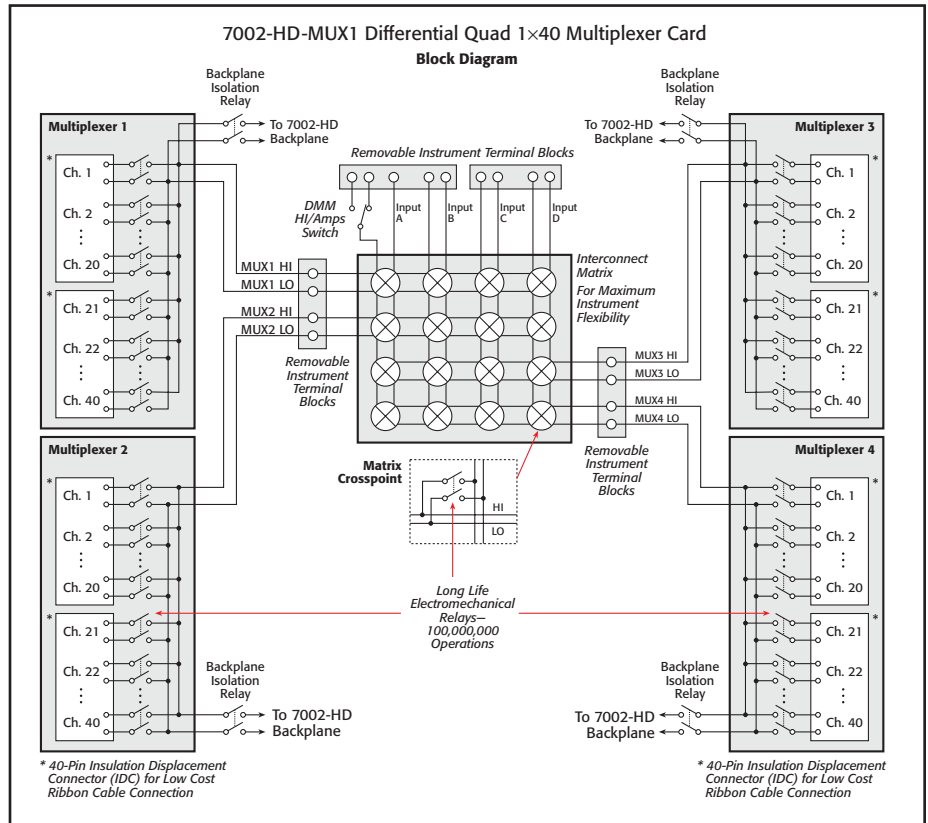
7002-HD-MUX1 Differential Quad 1×40 Multiplexer Card

Block Diagram

Backplane Isolation Relay

To 7002-HD Backplane

Multiplexer 1

*

Ch. 1

Ch. 2

⋮

Ch. 20

*

Ch. 21

Ch. 22

⋮

Ch. 40

Removable Instrument Terminal Blocks

DMM HI/Amps Switch

Input A

Input B

Input C

Input D

Backplane Isolation Relay

To 7002-HD Backplane

Multiplexer 3

*

Ch. 1

Ch. 2

⋮

Ch. 20

*

Ch. 21

Ch. 22

⋮

Ch. 40

MUX1 HI

MUX1 LO

MUX2 HI

MUX2 LO

Interconnect Matrix

For Maximum Instrument Flexibility

Removable Instrument Terminal Blocks

MUX3 HI

MUX3 LO

MUX4 HI

MUX4 LO

Removable Instrument Terminal Blocks

Multiplexer 2

*

Ch. 1

Ch. 2

⋮

Ch. 20

*

Ch. 21

Ch. 22

⋮

Ch. 40

Matrix Crosspoint

HI

LO

Long Life Electromechanical Relays—100,000,000 Operations

Multiplexer 4

*

Ch. 1

Ch. 2

⋮

Ch. 20

*

Ch. 21

Ch. 22

⋮

Ch. 40

Backplane Isolation Relay

To 7002-HD Backplane

Backplane Isolation Relay

To 7002-HD Backplane

* 40-Pin Insulation Displacement Connector (IDC) for Low Cost Ribbon Cable Connection

* 40-Pin Insulation Displacement Connector (IDC) for Low Cost Ribbon Cable Connection